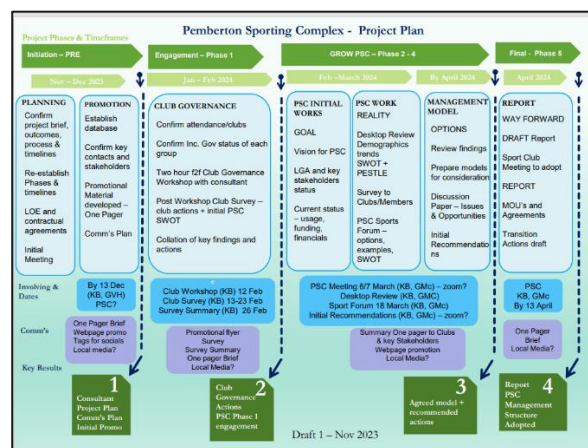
Pemberton Sporting Complex - Project Plan

Project Phases & Timeframes

Initiation – PRE

Engagement – Phase 1

GROW PSC – Phase 2 - 4

Final - Phase 5

Nov – Dec 2023

Jan – Feb 2024

Feb – March 2024

By April 2024

April 2024

PLANNING
Confirm project brief, outcomes, process & timelines
Re-establish Phases & timelines
LOE and contractual agreements
Initial Meeting

PROMOTION
Establish database
Confirm key contacts and stakeholders
Promotional Material developed – One Pager
Comm's Plan

CLUB GOVERNANCE
Confirm attendance/clubs
Confirm Inc. Gov status of each group
Two hour f2f Club Governance Workshop with consultant
Post Workshop Club Survey – club actions + initial PSC SWOT
Collation of key findings and actions

PSC INITIAL WORKS
GOAL
Vision for PSC
LGA and key stakeholders status
Current status - usage, funding, financials

PSC WORK
REALITY
Desktop Review Demographics trends SWOT + PESTLE
Survey to Clubs/Members
PSC Sports Forum – options, examples, SWOT

MANAGEMENT MODEL
OPTIONS
Review findings
Prepare models for consideration
Discussion Paper – Issues & Opportunities
Initial Recommendations

REPORT
WAY FORWARD
DRAFT Report
Sport Club Meeting to adopt
REPORT
MOU's and Agreements
Transition Actions draft

Involving & Dates

By 13 Dec (KB, GVH) PSC?

Club Workshop (KB) 12 Feb
Club Survey (KB) 13-23 Feb
Survey Summary (KB) 26 Feb

PSC Meeting 6/7 March (KB, GMc) – zoom?
Desktop Review (KB, GMC)
Sport Forum 18 March (KB, GMc)
Initial Recommendations (KB, GMc) – zoom?

PSC
KB, GMc
By 13 April

Comm's

One Pager Brief
Webpage promo
Tags for socials
Local media?

Promotional flyer
Survey
Survey Summary
One pager Brief
Local Media?

Summary One pager to Clubs & key Stakeholders
Webpage promotion
Local Media?

One Pager Brief
Local Media?

Key Results

1
Consultant Project Plan
Comm's Plan
Initial Promo

Club Governance Actions
PSC Phase 1 engagement
2

3
Agreed model + recommended actions

Report
PSC Management Structure Adopted
4

Draft 1 – Nov 2023